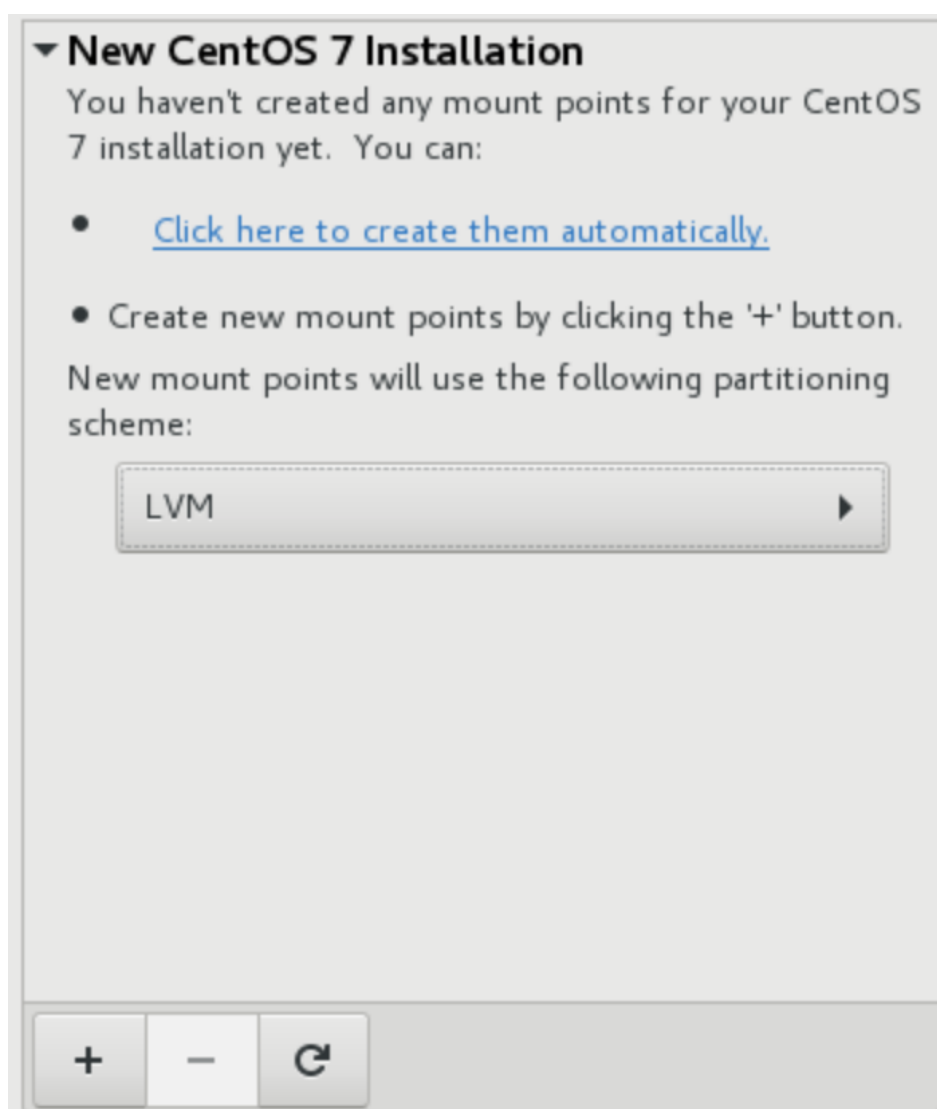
New CentOS 7 Installation

You haven't created any mount points for your CentOS 7 installation yet. You can:

- Click here to create them automatically.
- Create new mount points by clicking the '+' button.

New mount points will use the following partitioning scheme:

LVM

+ − ⟳